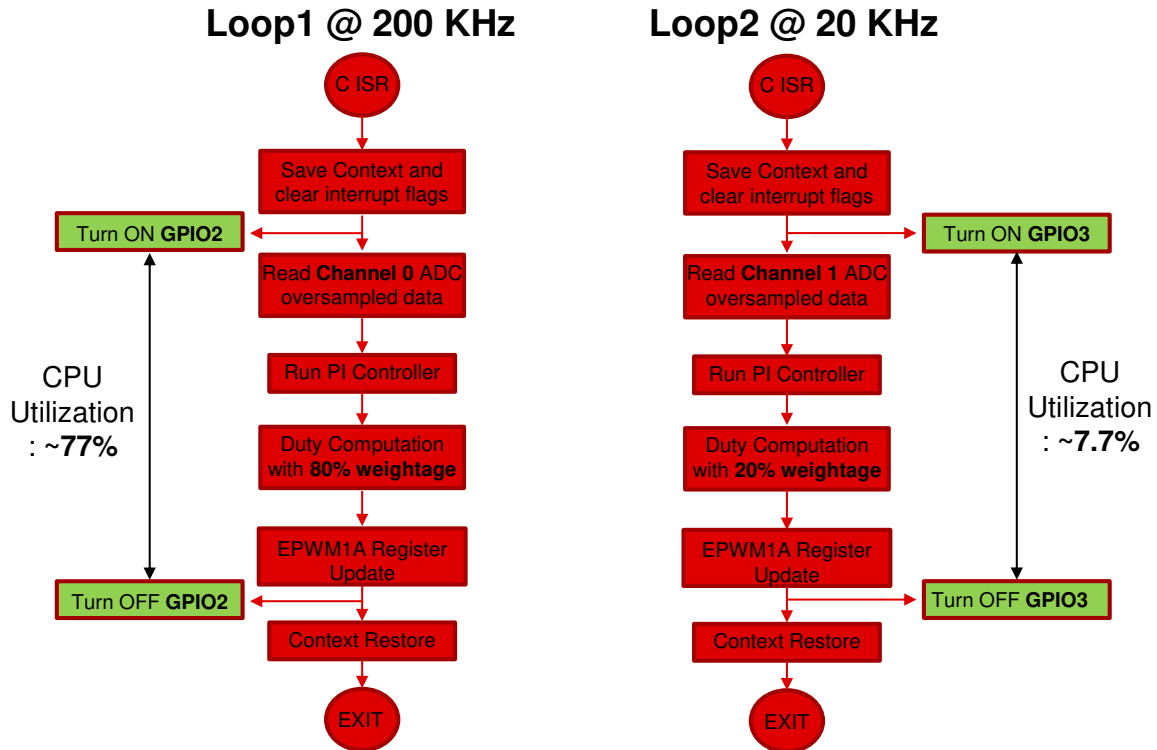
Loop1 @ 200 KHz

C ISR

Save Context and clear interrupt flags

Turn ON GPIO2

Read Channel 0 ADC oversampled data

Run PI Controller

Duty Computation with 80% weightage

EPWM1A Register Update

Turn OFF GPIO2

Context Restore

EXIT

CPU Utilization : ~77%

Loop2 @ 20 KHz

C ISR

Save Context and clear interrupt flags

Turn ON GPIO3

Read Channel 1 ADC oversampled data

Run PI Controller

Duty Computation with 20% weightage

EPWM1A Register Update

Turn OFF GPIO3

Context Restore

EXIT

CPU Utilization : ~7.7%